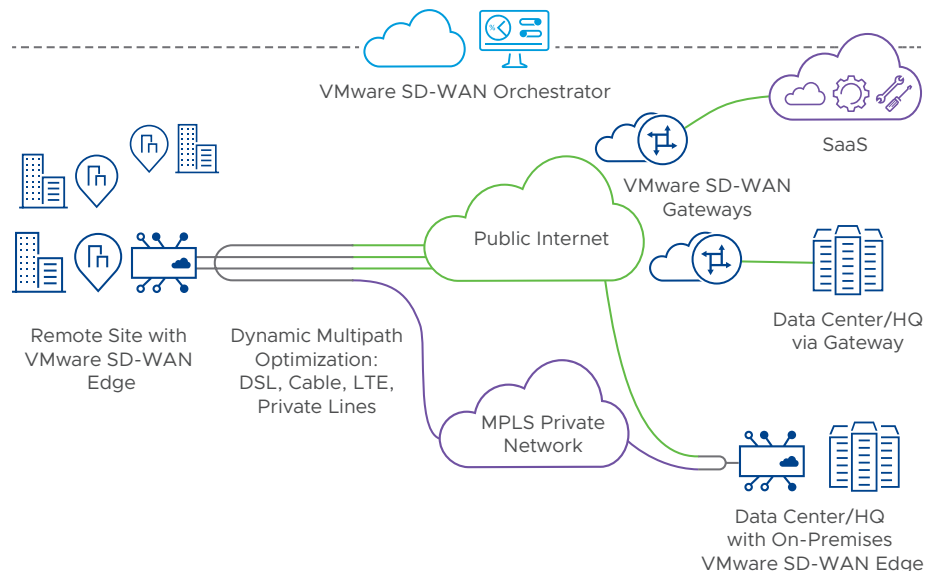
VMware SD-WAN Orchestrator

SaaS

VMware SD-WAN Gateways

Public Internet

Data Center/HQ via Gateway

Remote Site with VMware SD-WAN Edge

Dynamic Multipath Optimization: DSL, Cable, LTE, Private Lines

MPLS Private Network

Data Center/HQ with On-Premises VMware SD-WAN Edge